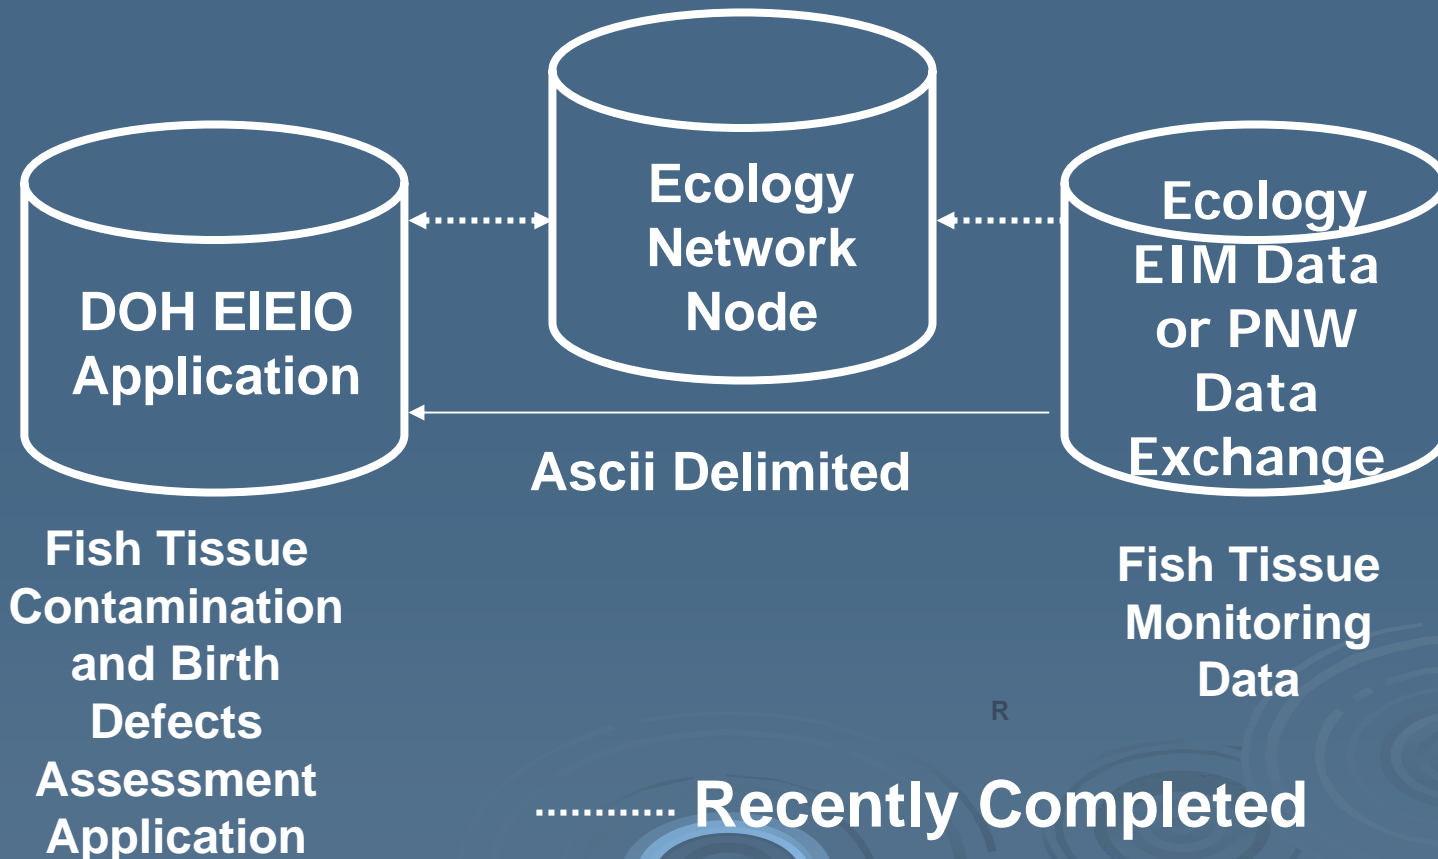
Ecology Network Node

DOH EIEIO Application

Ecology EIM Data or PNW Data Exchange

Ascii Delimited

Fish Tissue Contamination and Birth Defects Assessment Application

Fish Tissue Monitoring Data

R

............ Recently Completed